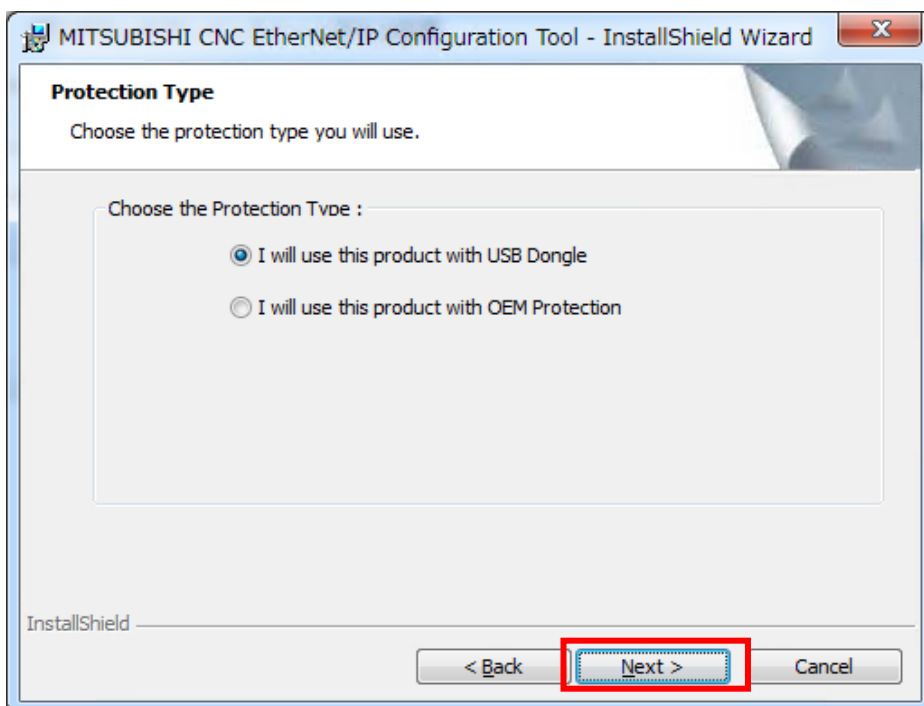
MITSUBISHI CNC EtherNet/IP Configuration Tool - InstallShield Wizard

Protection Type

Choose the protection type you will use.

Choose the Protection Type :

I will use this product with USB Dongle

I will use this product with OEM Protection

InstallShield

< Back

Next >

Cancel